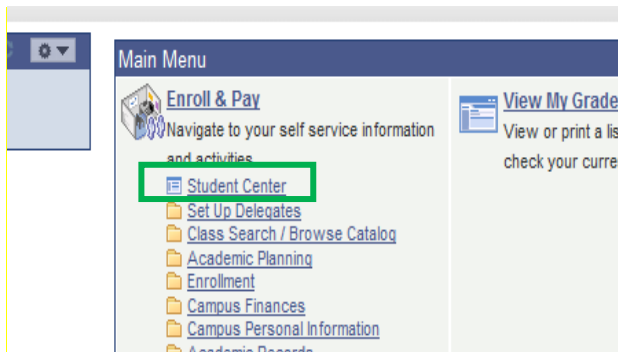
Main Menu

Enroll & Pay

Navigate to your self service information and activities

Student Center

Set Up Delegates

Class Search / Browse Catalog

Academic Planning

Enrollment

Campus Finances

Campus Personal Information

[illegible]

View My Grade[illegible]

View or print a lis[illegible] check your curre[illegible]